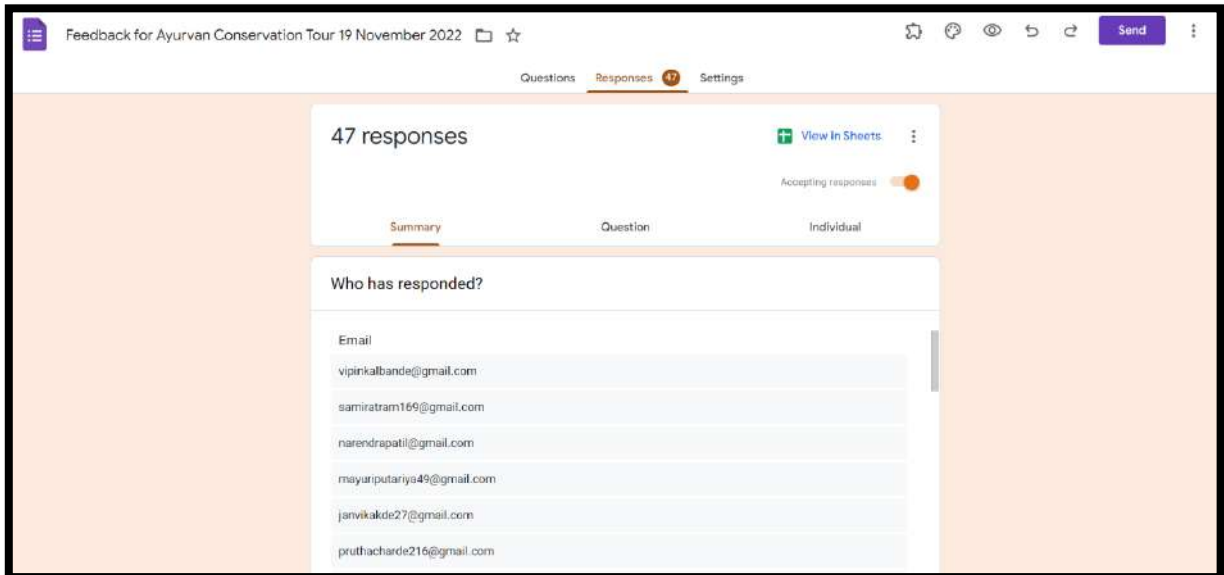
Feedback for Ayurvan Conservation Tour 19 November 2022

Send

Questions Responses 47 Settings

47 responses

View in Sheets

Accepting responses

Summary Question Individual

Who has responded?

Email

vipinkalbande@gmail.com

samiratram169@gmail.com

narendrapatil@gmail.com

mayuriputariya49@gmail.com

janvikakde27@gmail.com

pruthacharde216@gmail.com